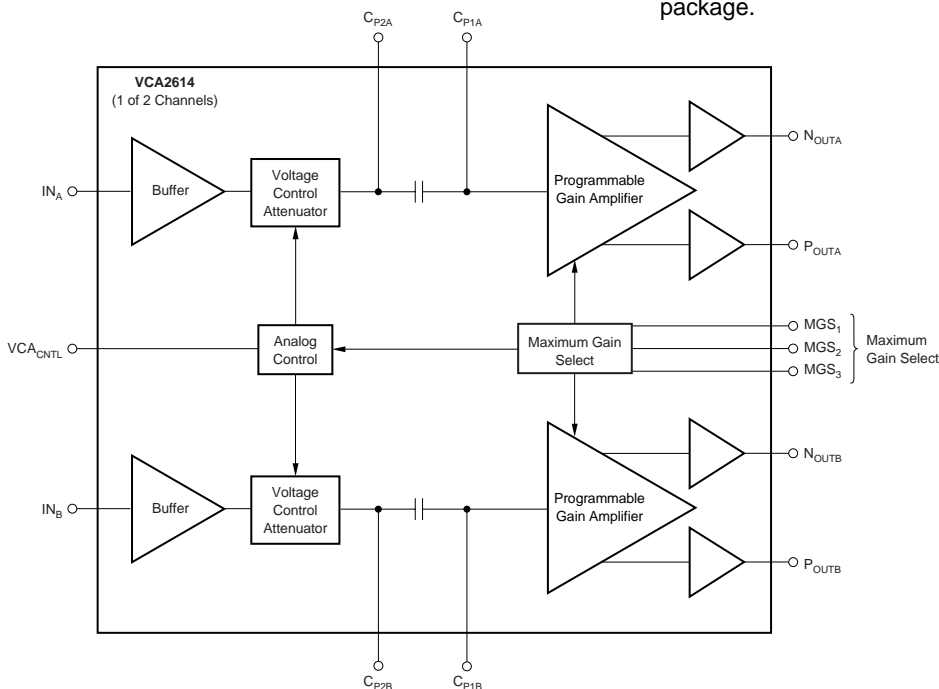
package.

$C_{P2A}$

$C_{P1A}$

VCA2614
(1 of 2 Channels)

$IN_A$

Buffer

Voltage Control Attenuator

Programmable Gain Amplifier

$N_{OUTA}$

$P_{OUTA}$

$VCA_{CNTL}$

Analog Control

Maximum Gain Select

$MGS_1$

$MGS_2$

$MGS_3$

Maximum Gain Select

$IN_B$

Buffer

Voltage Control Attenuator

Programmable Gain Amplifier

$N_{OUTB}$

$P_{OUTB}$

$C_{P2B}$

$C_{P1B}$